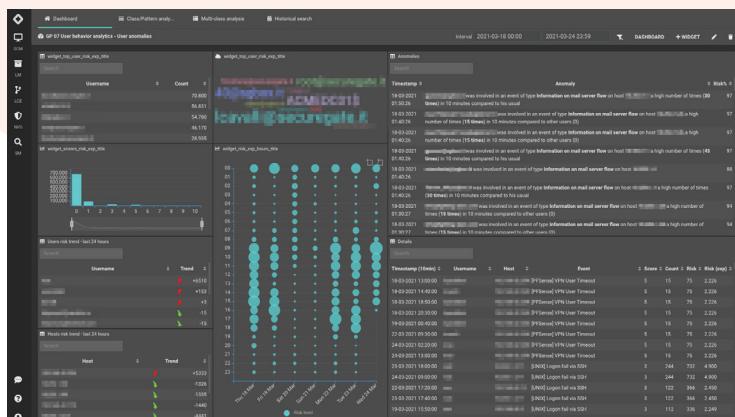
Dashboard | Class/Pattern analy... | Multi-class analysis | Historical search

GP 07 User behavior analytics - User anomalies

Interval 2021-03-18 00:00 2021-03-24 23:59 DASHBOARD + WIDGET

widget_top_user_risk_exp_title

Search

| Username | Count |
|---|---|
| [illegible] | 70,800 |
| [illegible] | 56,851 |
| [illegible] | 54,780 |
| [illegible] | 46,170 |
| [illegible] | 39,500 |

widget_top_user_risk_exp_title

widget_scores_risk_exp_title

700,000
600,000
500,000
400,000
300,000
200,000
100,000
0

0 1 2 3 4 5 6 7 8

Users risk trend - last 24 hours

Search

| Username | Trend |
|---|---|
| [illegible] | +6510 |
| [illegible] | +153 |
| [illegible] | +3 |
| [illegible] | -15 |
| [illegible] | -15 |

Hosts risk trend - last 24 hours

Search

| Host | Trend |
|---|---|
| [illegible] | +5333 |
| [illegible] | -1026 |
| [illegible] | -1555 |
| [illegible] | -1440 |
| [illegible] | -4451 |

widget_top_exp_hours_title

00 01 02 03 04 05 06 07 08 09 10 11 12 13 14 15 16 17 18 19 20 21 22 23

Thu 18 Mar Fri 19 Mar Sat 20 Mar Sun 21 Mar Mon 22 Mar Tue 23 Mar Wed 24 Mar

Risk level

Anomalies

Search

| Timestamp | Anomaly | Risk% |
|---|---|---|
| 18-03-2021 01:50:26 | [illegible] was involved in an event of type Information on mail server flow on host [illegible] a high number of times (30 times) in 10 minutes compared to his usual | 97 |
| 18-03-2021 01:40:26 | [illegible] was involved in an event of type Information on mail server flow on host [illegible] a high number of times (15 times) in 10 minutes compared to other users (0) | 97 |
| 18-03-2021 01:40:26 | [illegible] was involved in an event of type Information on mail server flow on host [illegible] a high number of times (15 times) in 10 minutes compared to his usual | 97 |
| 18-03-2021 01:50:26 | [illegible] was involved in an event of type Information on mail server flow on host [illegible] a high number of times (45 times) in 10 minutes compared to other users (0) | 97 |
| 18-03-2021 01:40:26 | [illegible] was involved in an event of type Information on mail server flow on host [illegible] | 88 |
| 18-03-2021 01:30:27 | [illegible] was involved in an event of type Information on mail server flow on host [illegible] a high number of times (30 times) in 10 minutes compared to his usual | 97 |
| 18-03-2021 01:30:27 | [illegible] was involved in an event of type Information on mail server flow on host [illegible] a high number of times (15 times) in 10 minutes compared to other users (0) | 97 |
| 18-03-2021 | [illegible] was involved in an event of type Information on mail server flow on host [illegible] a high number of times (15 times) in 10 minutes compared to other users (0) | 97 |

Details

Search

| Timestamp (10min) | Username | Host | Event | Score | Count | Risk | Risk (exp) |
|---|---|---|---|---|---|---|---|
| 19-03-2021 14:50:00 | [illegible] | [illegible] | [FFServe] VPN User Timeout | 5 | 15 | 75 | 2,226 |
| 19-03-2021 14:40:00 | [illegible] | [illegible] | [FFServe] VPN User Timeout | 5 | 15 | 75 | 2,226 |
| 18-03-2021 18:50:00 | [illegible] | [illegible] | [FFServe] VPN User Timeout | 5 | 15 | 75 | 2,226 |
| 18-03-2021 18:40:00 | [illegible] | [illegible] | [FFServe] VPN User Timeout | 5 | 15 | 75 | 2,226 |
| 19-03-2021 00:40:00 | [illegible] | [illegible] | [FFServe] VPN User Timeout | 5 | 15 | 75 | 2,226 |
| 19-03-2021 00:30:00 | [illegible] | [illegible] | [FFServe] VPN User Timeout | 5 | 15 | 75 | 2,226 |
| 24-03-2021 02:20:00 | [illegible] | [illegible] | [FFServe] VPN User Timeout | 5 | 15 | 75 | 2,226 |
| 24-03-2021 02:10:00 | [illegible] | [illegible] | [FFServe] VPN User Timeout | 5 | 15 | 75 | 2,226 |
| 25-03-2021 15:00:00 | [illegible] | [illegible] | [UNIX] Logon fail via SSH | 3 | 244 | 732 | 4,900 |
| 25-03-2021 14:50:00 | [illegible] | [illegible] | [UNIX] Logon fail via SSH | 3 | 244 | 732 | 4,900 |
| 22-03-2021 19:00:00 | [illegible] | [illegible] | [UNIX] Logon fail via SSH | 3 | 122 | 366 | 2,450 |
| 22-03-2021 18:50:00 | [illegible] | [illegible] | [UNIX] Logon fail via SSH | 3 | 122 | 366 | 2,450 |
| 24-03-2021 18:00:00 | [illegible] | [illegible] | [UNIX] Logon fail via SSH | 3 | 112 | 336 | 2,249 |